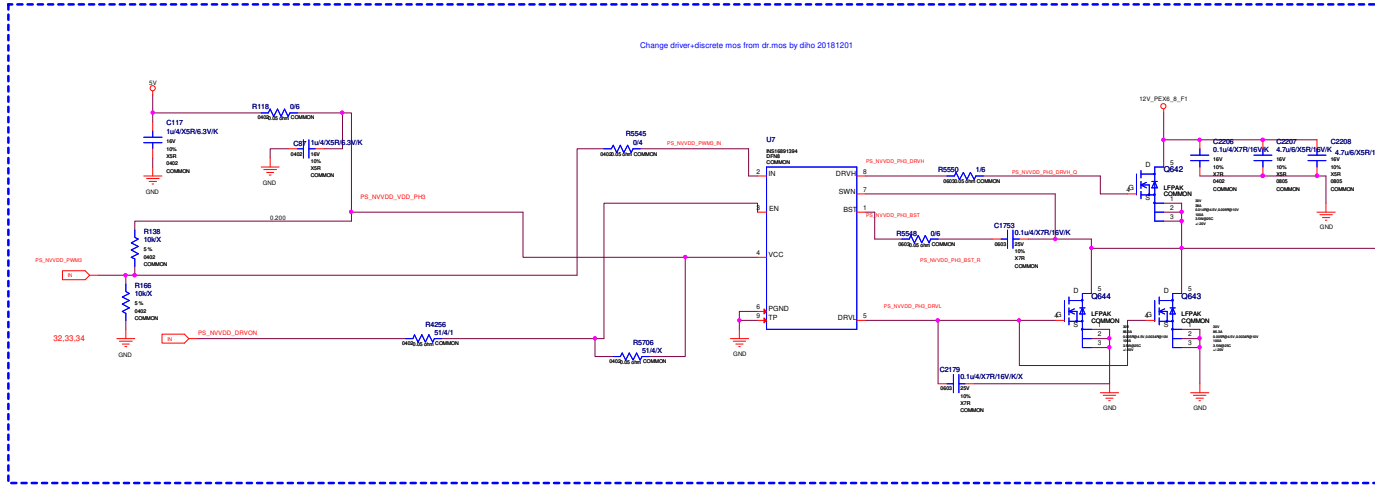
Change driver+discrete mos from dr.mos by diho 20181201

5V

C117
1u/4/X5R/6.3V/K
16V
10%
X5R
0402
COMMON

GND

R118 0/6
0402 0.05 8mil COMMON

C87 1u/4/X5R/6.3V/K
0402 16V
10%
X5R
COMMON

GND

PS_NVVDD_VDD_PH3

0.200

R138
10k/X
5 %
0402
COMMON

PS_NVVDD_PWM3
IN

R166
10k/X
5 %
0402
COMMON

GND

32,33,34

IN PS_NVVDD_DRVON

R4256
51/4/1
0402 0.05 8mil COMMON

R5545
0/4
0402 0.05 8mil COMMON

PS_NVVDD_PWM3_IN

U7
INS16891294
DFN8
COMMON

2 IN
3 EN
4 VCC
6 PGND
9 TP

DRVH 8
SWN 7
BST 1
DRVL 5

R5706
51/4/X
0402 0.05 8mil COMMON

GND

PS_NVVDD_PH3_DRVH

R5550 1/6
0603 0.05 8mil COMMON

PS_NVVDD_PH3_DRVH_Q

PS_NVVDD_PH3_BST

R5549 0/6
0603 0.05 8mil COMMON

C1753
0.1u/4/X7R/16V/K
0603 25V
10%
X7R
COMMON

PS_NVVDD_PH3_BST_R

PS_NVVDD_PH3_DRVL

C2179
0.1u/4/X7R/16V/K/X
0603 25V
10%
X7R
COMMON

12V_PEX6_8_F1

C2206
0.1u/4/X7R/16V/K
16V
10%
X7R
0402
COMMON

C2207
4.7u/6/X5R/16V/K
16V
10%
X5R
0805
COMMON

C2208
4.7u/6/X5R/1
16V
10%
X5R
0805
COMMON

GND

Q642
D 5
G
S
LFPAK
COMMON
1
2
3

Q644
D 5
G
S
LFPAK
COMMON
1
2
3

Q643
D 5
G
S
LFPAK
COMMON
1
2
3

GND

GND